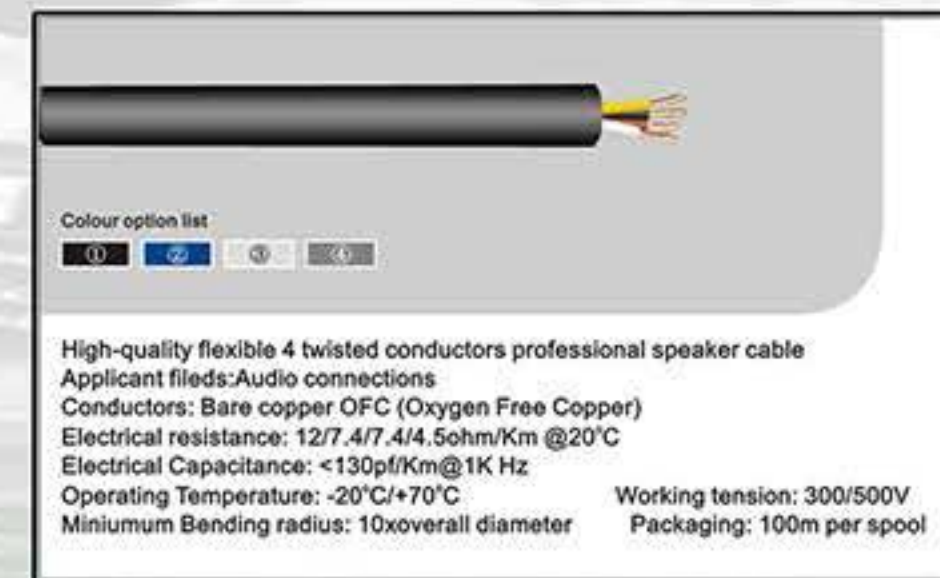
Colour option list

① ② ③ ④

High-quality flexible 4 twisted conductors professional speaker cable
Applicant fileds:Audio connections
Conductors: Bare copper OFC (Oxygen Free Copper)
Electrical resistance: 12/7.4/7.4/4.5ohm/Km @20°C
Electrical Capacitance: <130pf/Km@1K Hz
Operating Temperature: -20°C/+70°C
Working tension: 300/500V
Miniumum Bending radius: 10xoverall diameter
Packaging: 100m per spool